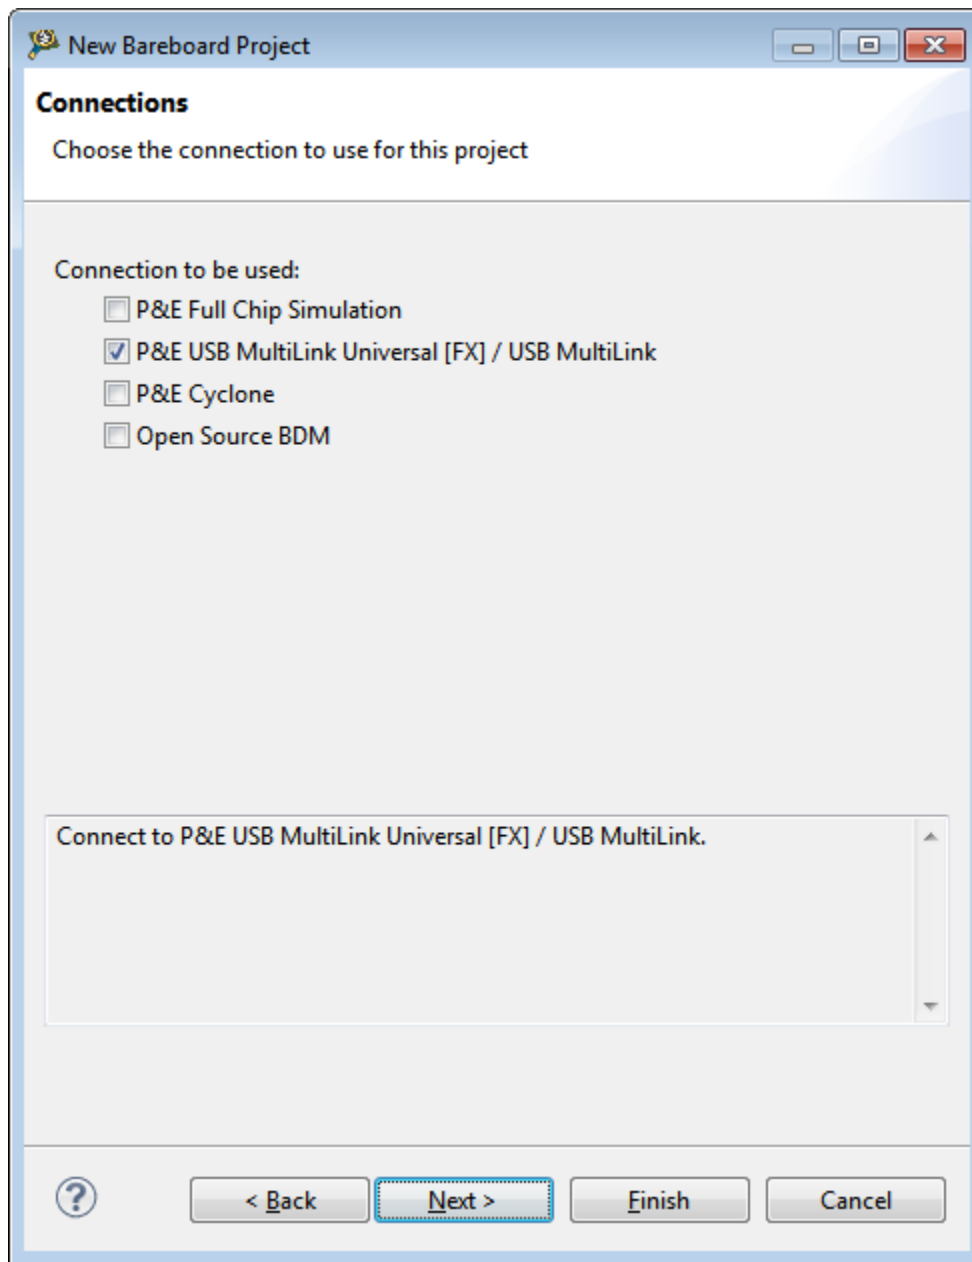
New Bareboard Project

Connections

Choose the connection to use for this project

Connection to be used:

P&E Full Chip Simulation

P&E USB MultiLink Universal [FX] / USB MultiLink

P&E Cyclone

Open Source BDM

Connect to P&E USB MultiLink Universal [FX] / USB MultiLink.

< Back

Next >

Finish

Cancel